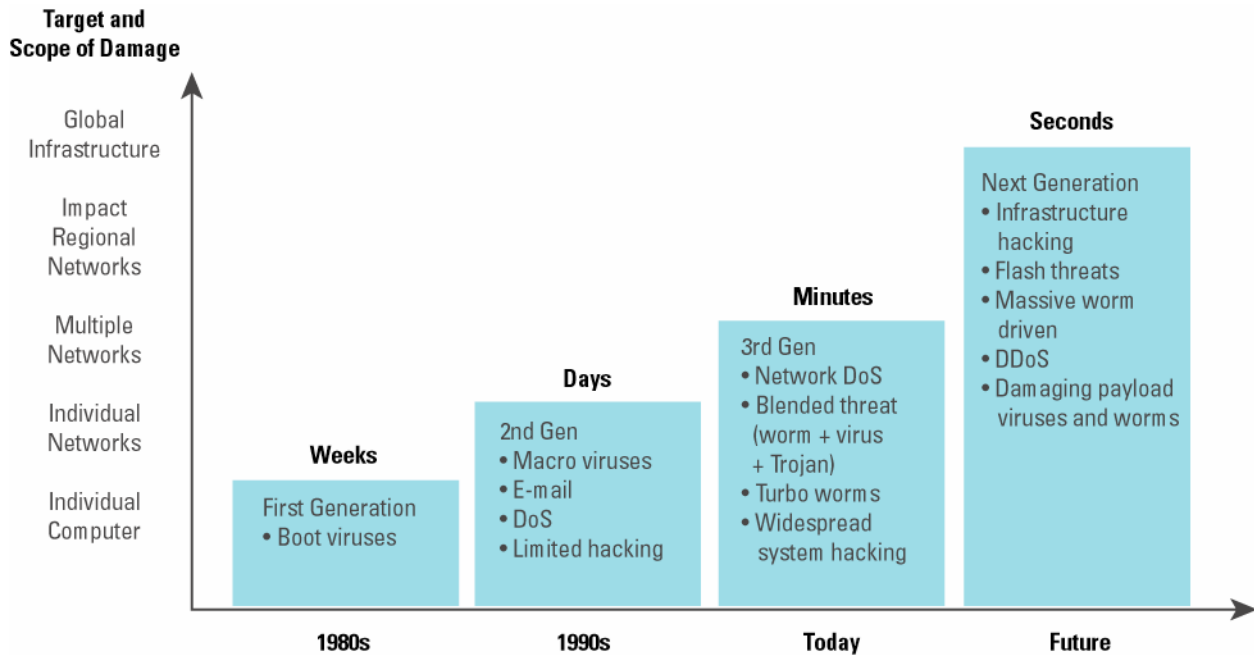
Target and Scope of Damage

Global Infrastructure

Impact Regional Networks

Multiple Networks

Individual Networks

Individual Computer

Weeks

First Generation
• Boot viruses

Days

2nd Gen
• Macro viruses
• E-mail
• DoS
• Limited hacking

Minutes

3rd Gen
• Network DoS
• Blended threat (worm + virus + Trojan)
• Turbo worms
• Widespread system hacking

Seconds

Next Generation
• Infrastructure hacking
• Flash threats
• Massive worm driven
• DDoS
• Damaging payload viruses and worms

1980s

1990s

Today

Future